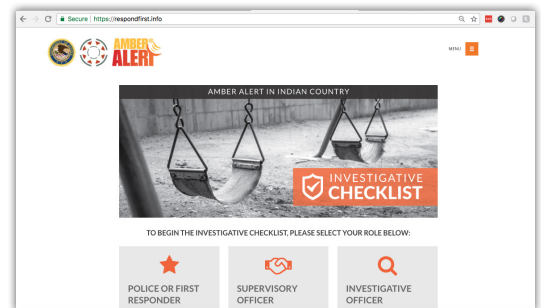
Secure | https://respondfirst.info

AMBER ALERT

MENU

AMBER ALERT IN INDIAN COUNTRY

INVESTIGATIVE CHECKLIST

TO BEGIN THE INVESTIGATIVE CHECKLIST, PLEASE SELECT YOUR ROLE BELOW:

POLICE OR FIRST RESPONDER

SUPERVISORY OFFICER

INVESTIGATIVE OFFICER